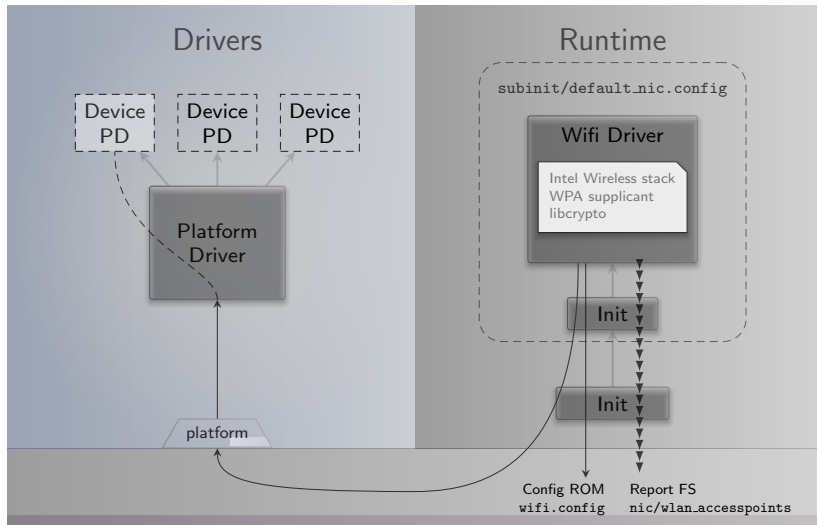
Drivers

Device PD

Device PD

Device PD

Platform Driver

platform

Runtime

subinit/default_nic.config

Wifi Driver

Intel Wireless stack
WPA supplicant
libcrypto

Init

Init

Config ROM
wifi.config

Report FS
nic/wlan_accesspoints